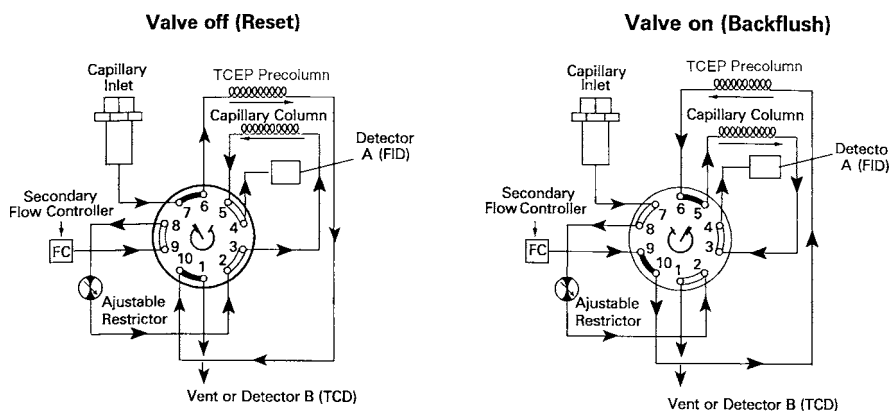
Valve off (Reset)

Capillary Inlet
TCEP Precolumn
Capillary Column
Detector A (FID)
Secondary Flow Controller
FC
Ajustable Restrictor
7 6 5 8 4 9 3 10 1 2
Vent or Detector B (TCD)

Valve on (Backflush)

Capillary Inlet
TCEP Precolumn
Capillary Column
Detecto A (FID)
Secondary Flow Controller
FC
Ajustable Restrictor
7 6 5 8 4 9 3 10 1 2
Vent or Detector B (TCD)